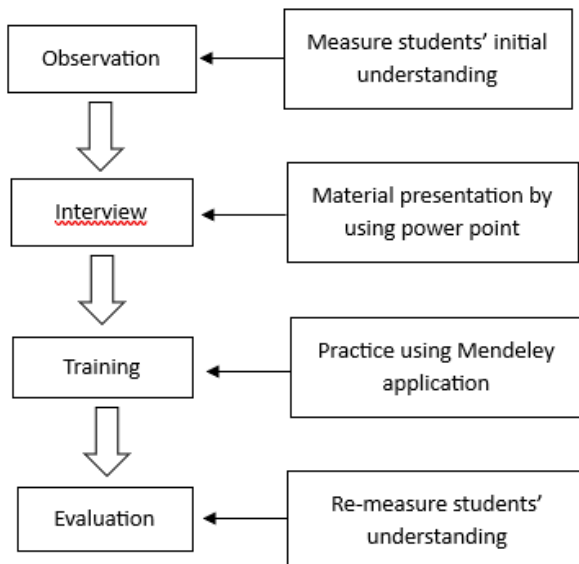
Observation

Measure students' initial understanding

Interview

Material presentation by using power point

Training

Practice using Mendeley application

Evaluation

Re-measure students' understanding